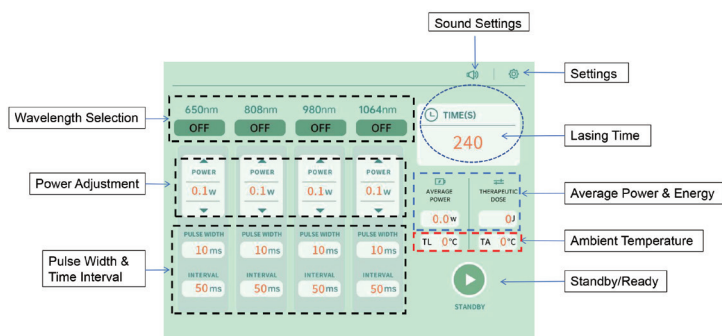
Sound Settings

Settings

Wavelength Selection

650nm 808nm 980nm 1064nm

OFF OFF OFF OFF

TIME(S)

240

Lasing Time

Power Adjustment

POWER 0.1w

POWER 0.1w

POWER 0.1w

POWER 0.1w

AVERAGE POWER 0.0w

THERAPEUTIC DOSE 0J

Average Power & Energy

TL 0°C TA 0°C

Ambient Temperature

Pulse Width & Time Interval

PULSE WIDTH 10ms

PULSE WIDTH 10ms

PULSE WIDTH 10ms

PULSE WIDTH 10ms

INTERVAL 50ms

INTERVAL 50ms

INTERVAL 50ms

INTERVAL 50ms

STANDBY

Standby/Ready